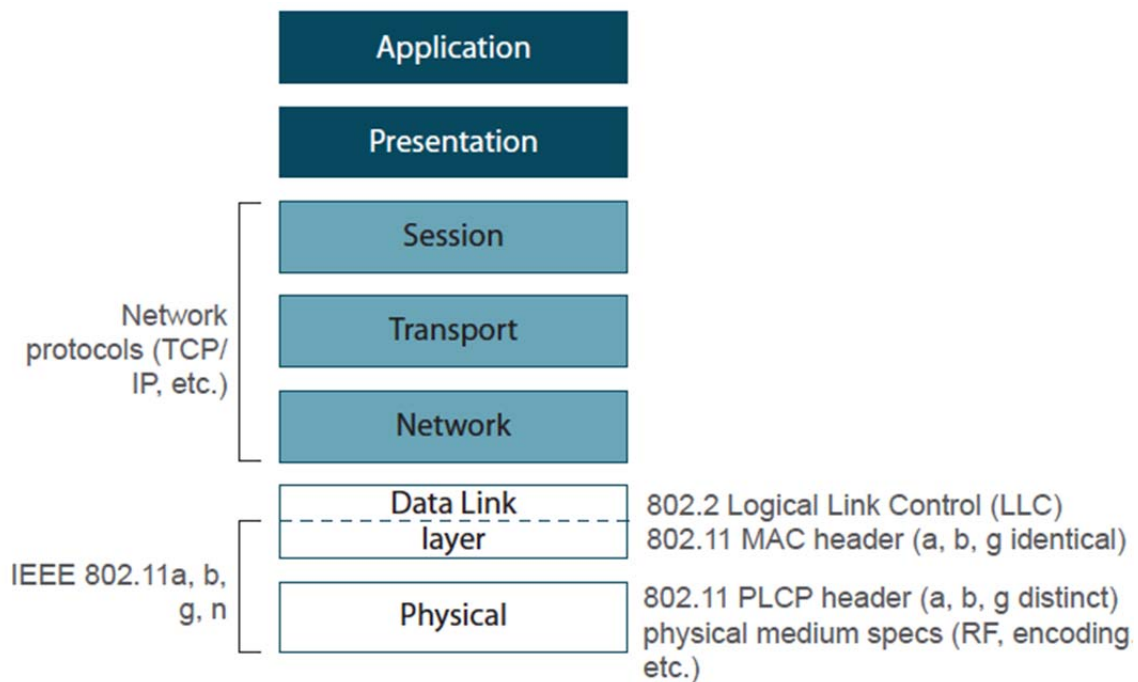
Application

Presentation

Network protocols (TCP/IP, etc.)

Session

Transport

Network

Data Link layer

802.2 Logical Link Control (LLC)

802.11 MAC header (a, b, g identical)

IEEE 802.11a, b, g, n

Physical

802.11 PLCP header (a, b, g distinct) physical medium specs (RF, encoding etc.)